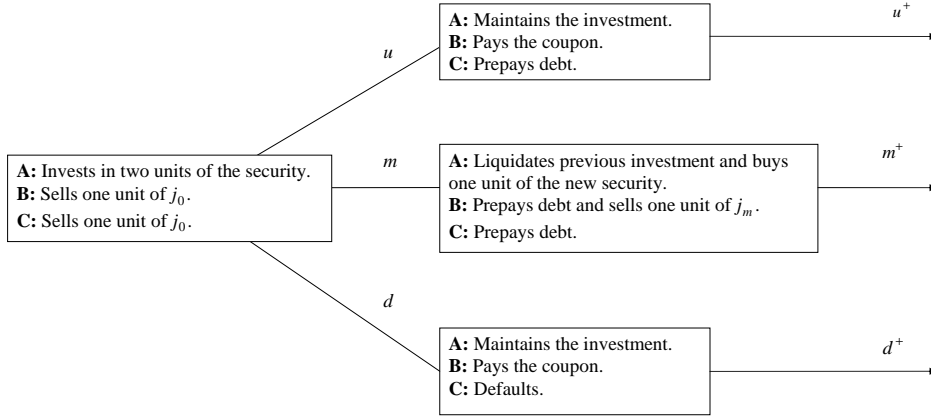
**A:** Invests in two units of the security.
**B:** Sells one unit of $j_0$.
**C:** Sells one unit of $j_0$.

$u$

**A:** Maintains the investment.
**B:** Pays the coupon.
**C:** Prepays debt.

$u^+$

$m$

**A:** Liquidates previous investment and buys one unit of the new security.
**B:** Prepays debt and sells one unit of $j_m$.
**C:** Prepays debt.

$m^+$

$d$

**A:** Maintains the investment.
**B:** Pays the coupon.
**C:** Defaults.

$d^+$